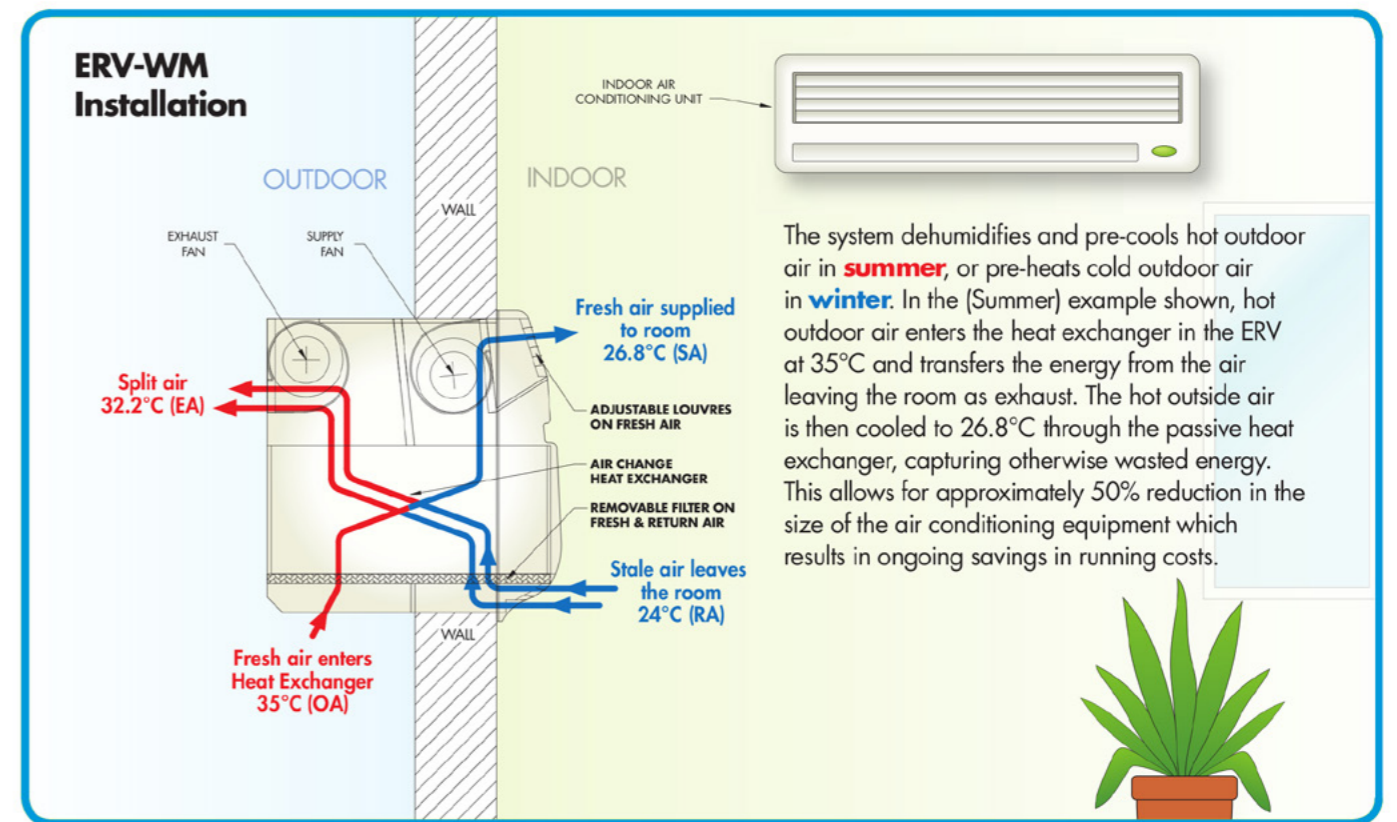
ERV-WM
Installation

INDOOR AIR CONDITIONING UNIT

OUTDOOR

WALL

INDOOR

EXHAUST FAN

SUPPLY FAN

The system dehumidifies and pre-cools hot outdoor air in summer, or pre-heats cold outdoor air in winter. In the (Summer) example shown, hot outdoor air enters the heat exchanger in the ERV at 35°C and transfers the energy from the air leaving the room as exhaust. The hot outside air is then cooled to 26.8°C through the passive heat exchanger, capturing otherwise wasted energy. This allows for approximately 50% reduction in the size of the air conditioning equipment which results in ongoing savings in running costs.

Fresh air supplied to room 26.8°C (SA)

Split air 32.2°C (EA)

ADJUSTABLE LOUVRES ON FRESH AIR

AIR CHANGE HEAT EXCHANGER

REMOVABLE FILTER ON FRESH & RETURN AIR

Stale air leaves the room 24°C (RA)

WALL

Fresh air enters Heat Exchanger 35°C (OA)